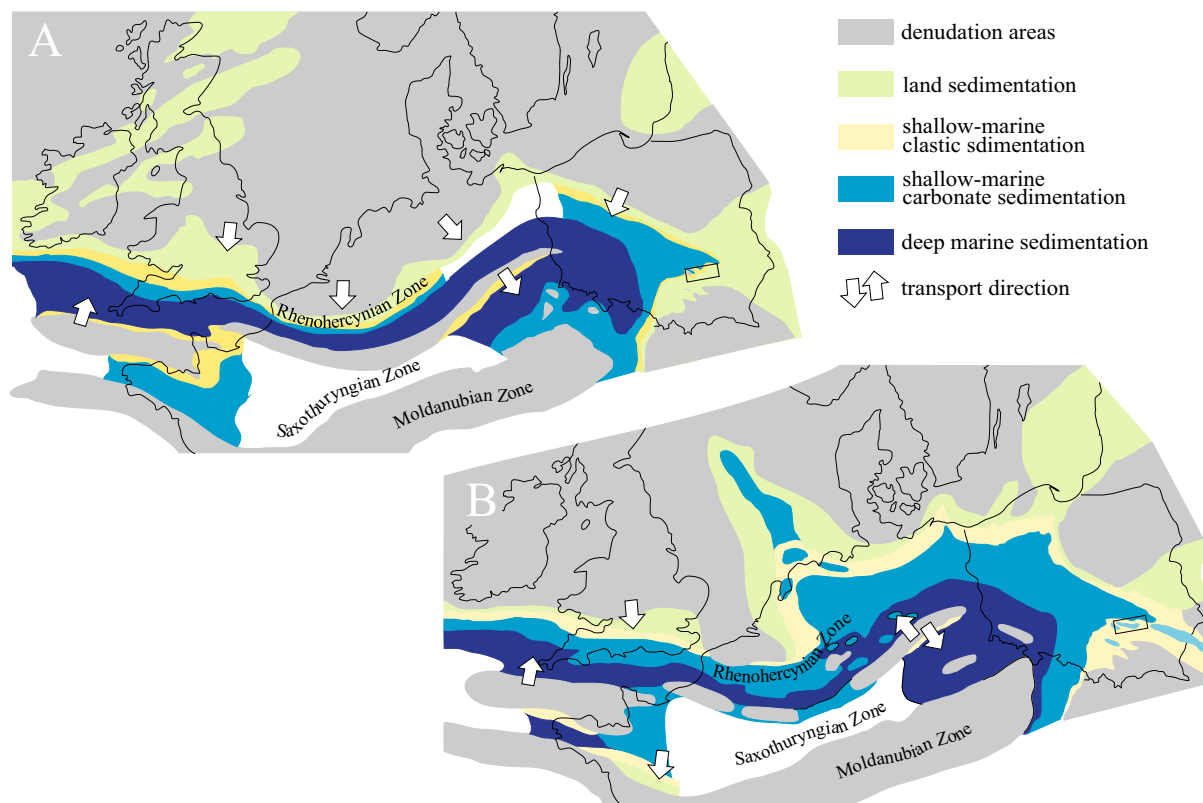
A

denudation areas

land sedimentation

shallow-marine clastic sdimentation

shallow-marine carbonate sedimentation

deep marine sedimentation

transport direction

Rhenohercynian Zone

Saxothuryngian Zone

Moldanubian Zone

B

Rhenohercynian Zone

Saxothuryngian Zone

Moldanubian Zone